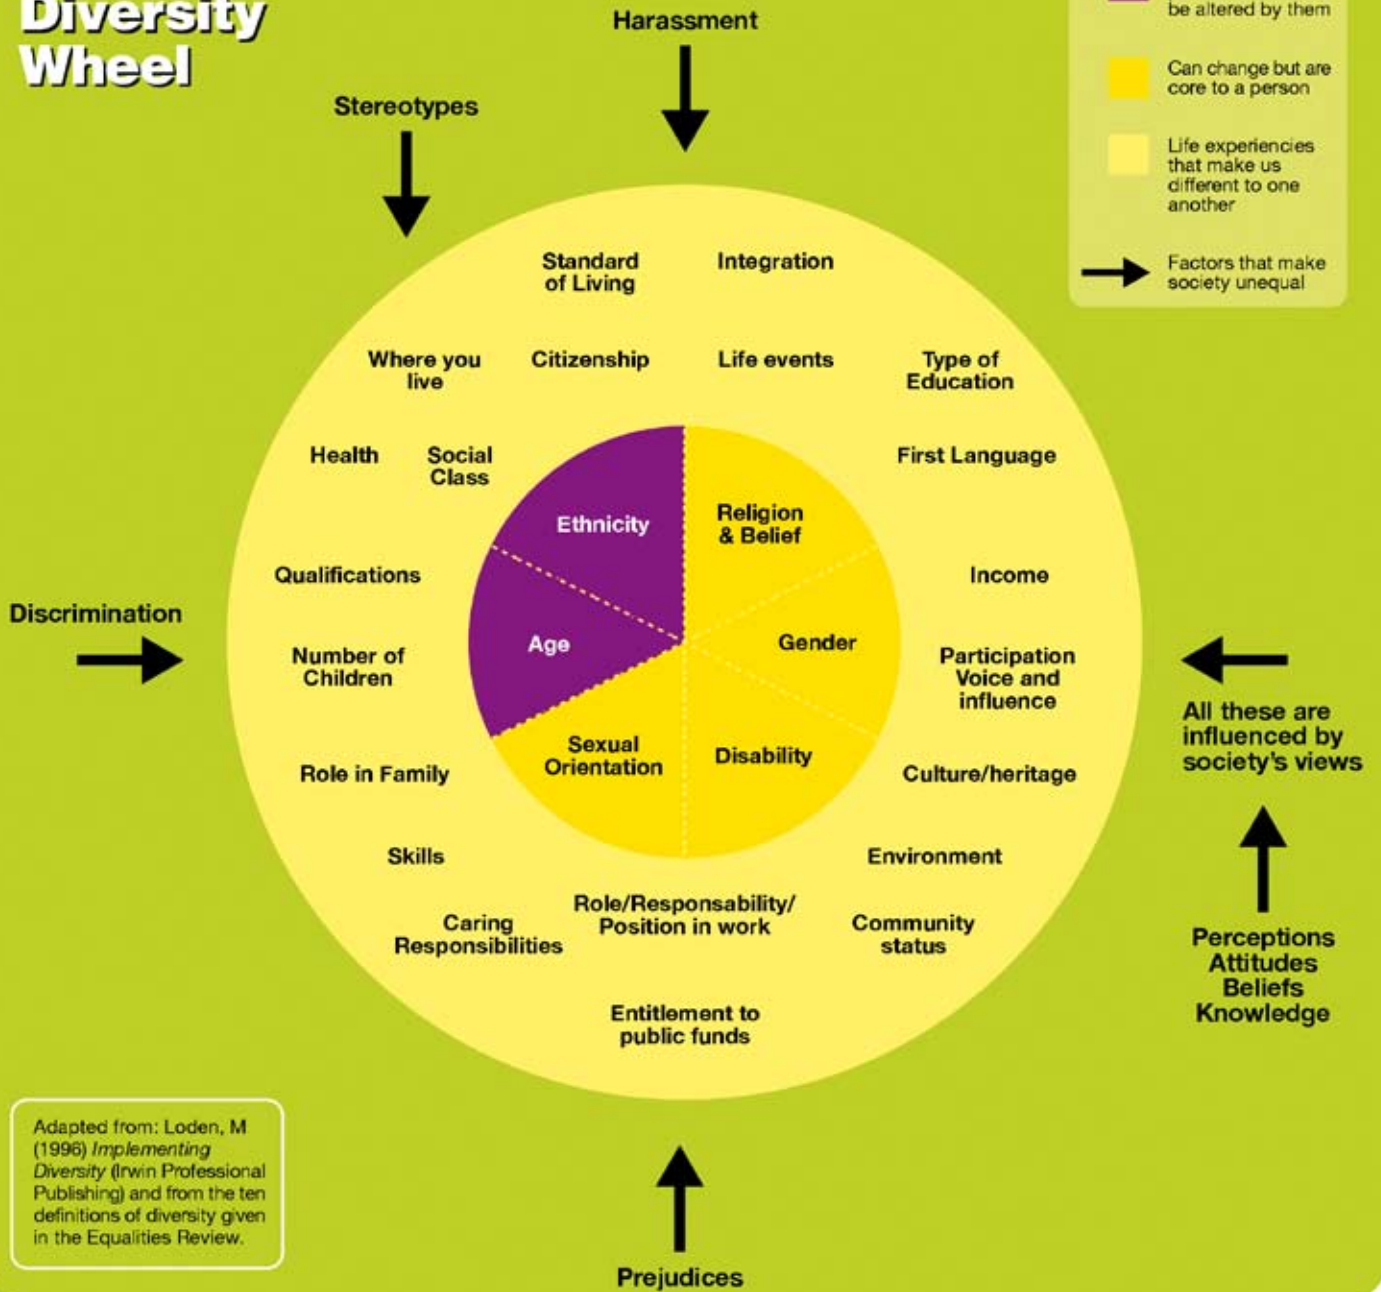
Diversity Wheel

Harassment

Stereotypes

be altered by them

Can change but are core to a person

Life experiencies that make us different to one another

Factors that make society unequal

Standard of Living

Integration

Where you live

Citizenship

Life events

Type of Education

Health

Social Class

First Language

Ethnicity

Religion & Belief

Qualifications

Income

Discrimination

Age

Gender

Number of Children

Participation Voice and influence

All these are influenced by society's views

Sexual Orientation

Disability

Role in Family

Culture/heritage

Skills

Environment

Caring Responsibilities

Role/Responsability/ Position in work

Community status

Perceptions Attitudes Beliefs Knowledge

Entitlement to public funds

Adapted from: Loden, M (1996) *Implementing Diversity* (Irwin Professional Publishing) and from the ten definitions of diversity given in the Equalities Review.

Prejudices